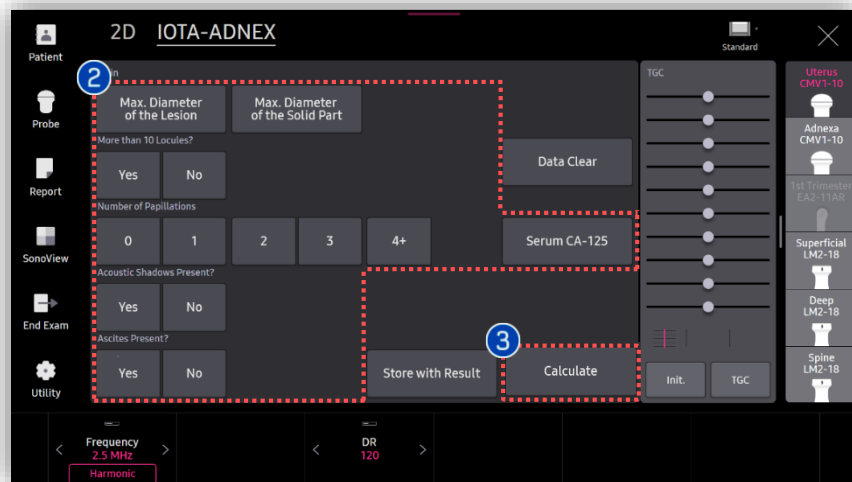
Patient
Probe
Report
SonoView
End Exam
Utility

2D IOTA-ADNEX

Standard

2
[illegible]n

Max. Diameter of the Lesion
Max. Diameter of the Solid Part

More than 10 Locules?
Yes
No

Data Clear

Number of Papillations
0
1
2
3
4+

Serum CA-125

Acoustic Shadows Present?
Yes
No

Ascites Present?
Yes
No

Store with Result

3
Calculate

TGC
Init.
TGC

Uterus CMV1-10
Adnexa CMV1-10
1st Trimester EA2-11AR
Superficial LM2-18
Deep LM2-18
Spine LM2-18

Frequency 2.5 MHz
Harmonic

DR 120